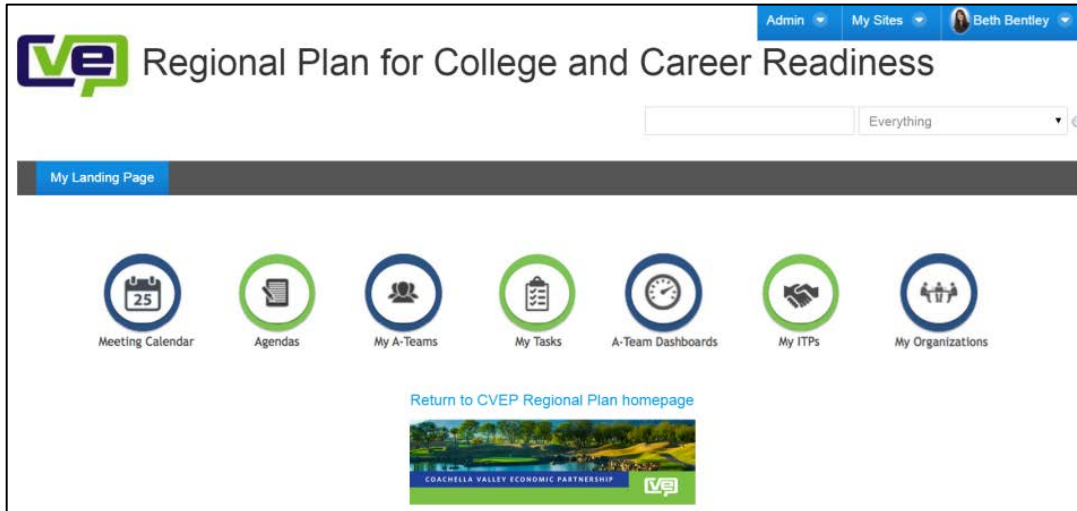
Admin My Sites Beth Bentley

CVE Regional Plan for College and Career Readiness

Everything

My Landing Page

25

Meeting Calendar

Agendas

My A-Teams

My Tasks

A-Team Dashboards

My ITPs

My Organizations

Return to CVEP Regional Plan homepage

COACHELLA VALLEY ECONOMIC PARTNERSHIP CVE